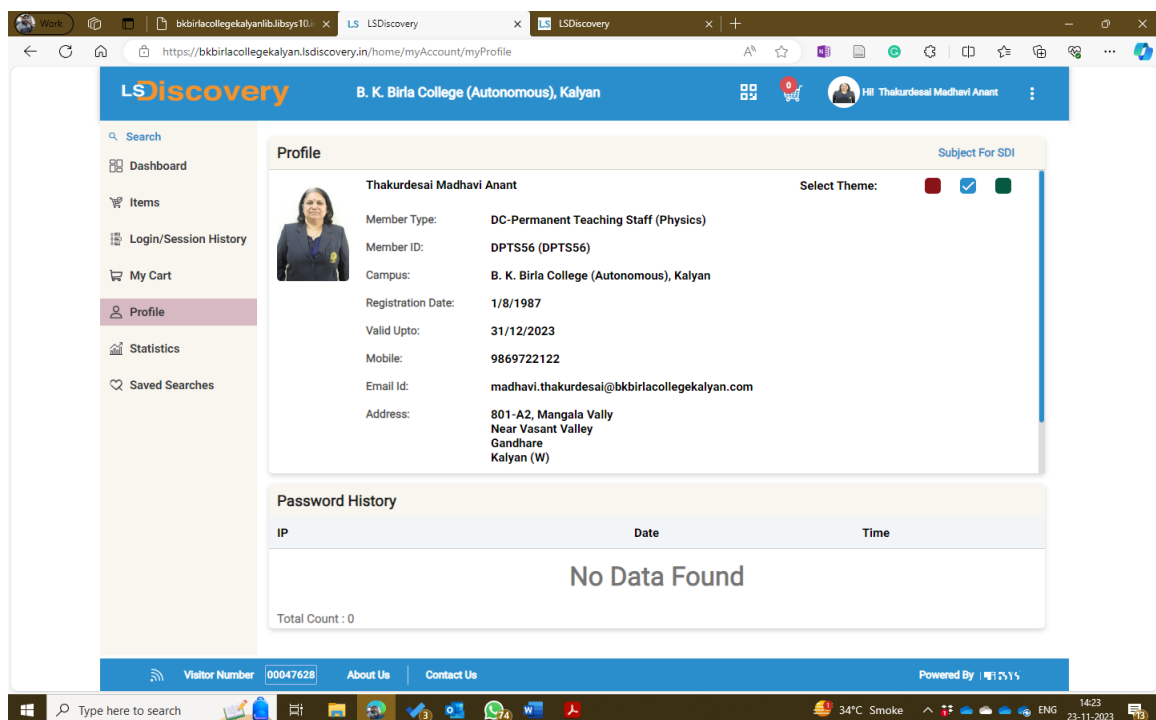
Work | bkbirlacollegekalyanlib.libsys10. × | LS LSDiscovery × | LS LSDiscovery × | +

https://bkbirlacollegekalyan.lsdiscovery.in/home/myAccount/myProfile

LS Discovery B. K. Birla College (Autonomous), Kalyan 0 Hi! Thakurdesai Madhavi Anant

Search
Dashboard
Items
Login/Session History
My Cart
Profile
Statistics
Saved Searches

Profile
Subject For SDI

Thakurdesai Madhavi Anant
Select Theme:

Member Type: DC-Permanent Teaching Staff (Physics)
Member ID: DPTS56 (DPTS56)
Campus: B. K. Birla College (Autonomous), Kalyan
Registration Date: 1/8/1987
Valid Upto: 31/12/2023
Mobile: 9869722122
Email Id: madhavi.thakurdesai@bkbirlacollegekalyan.com
Address: 801-A2, Mangala Vally
Near Vasant Valley
Gandhare
Kalyan (W)

Password History

| IP | Date | Time |
|---|---|---|

No Data Found

Total Count : 0

Visitor Number 00047628 About Us Contact Us Powered By

Type here to search 34°C Smoke ENG 14:23 23-11-2023